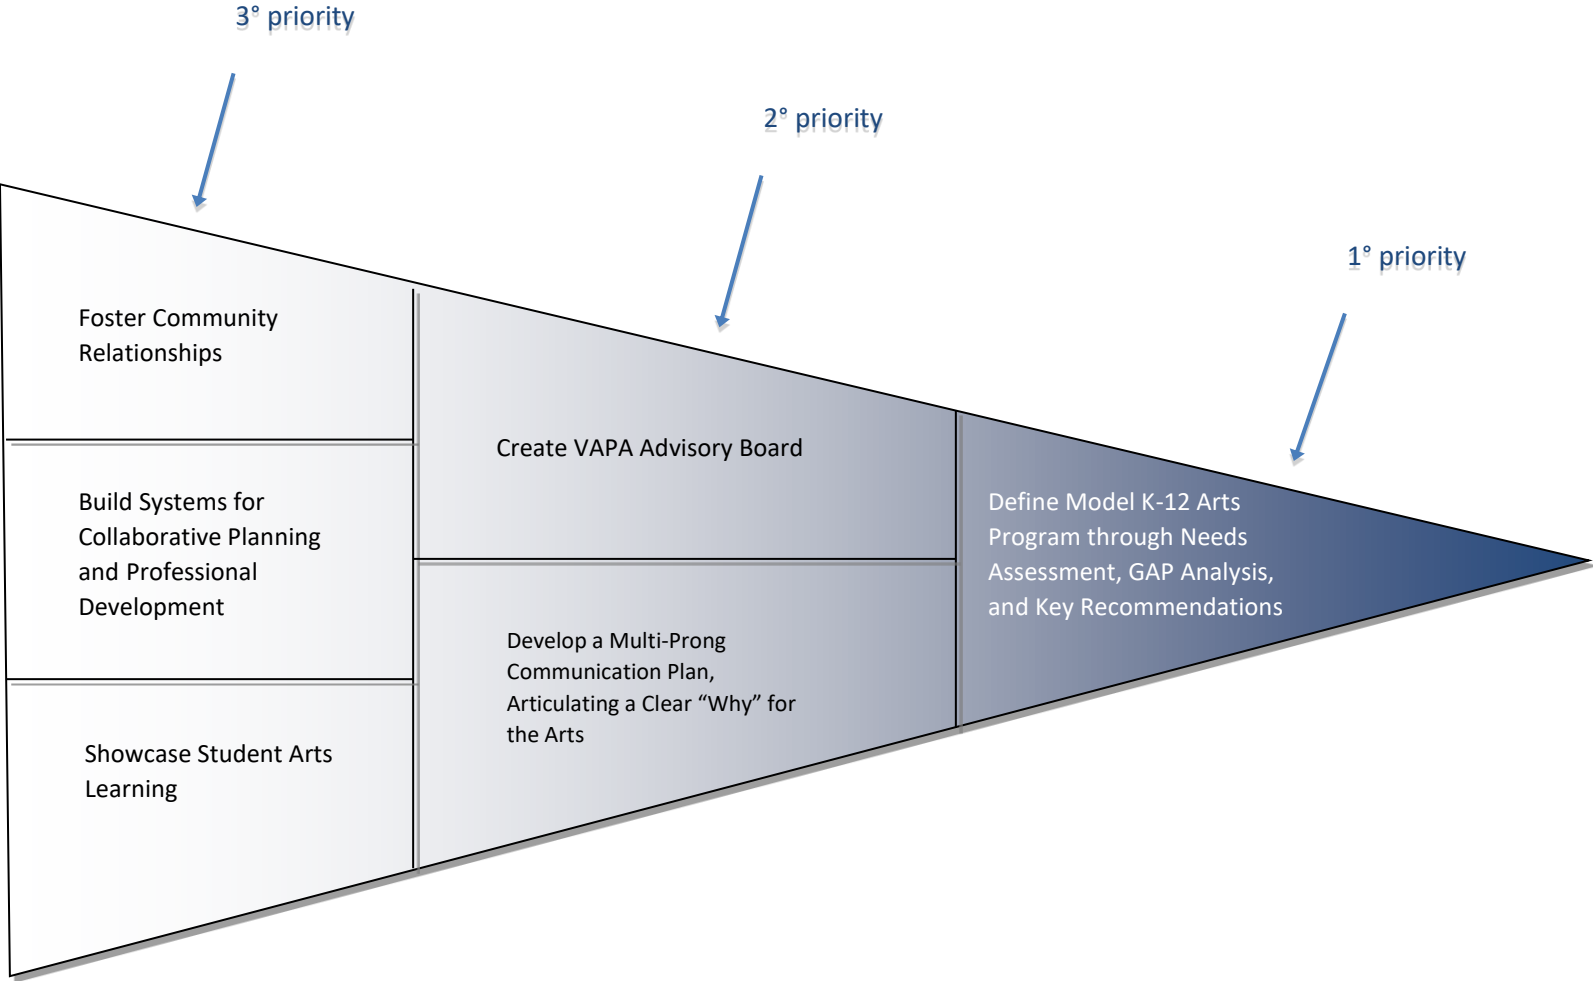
3° priority

2° priority

1° priority

Foster Community Relationships

Build Systems for Collaborative Planning and Professional Development

Showcase Student Arts Learning

Create VAPA Advisory Board

Develop a Multi-Prong Communication Plan, Articulating a Clear “Why” for the Arts

Define Model K-12 Arts Program through Needs Assessment, GAP Analysis, and Key Recommendations